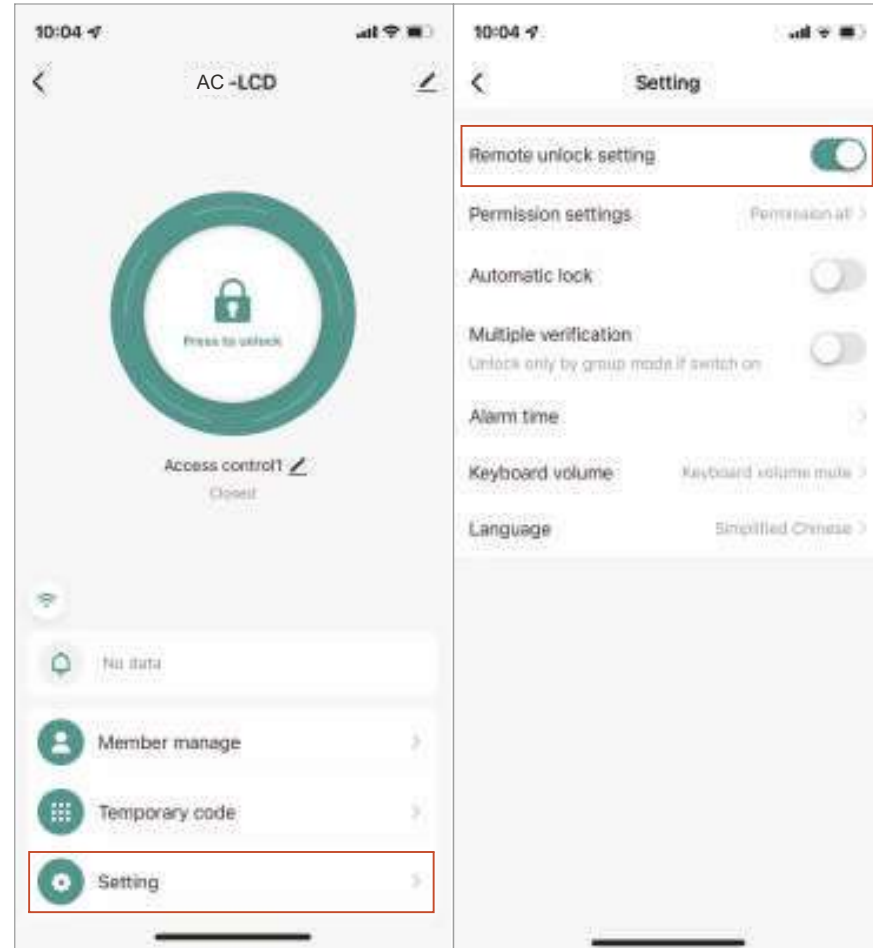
10:04

AC -LCD

Press to unlock

Access control1

Closed

No data

Member manage

Temporary code

Setting

10:04

Setting

Remote unlock setting

Permission settings Permission all

Automatic lock

Multiple verification
Unlock only by group mode if switch on

Alarm time

Keyboard volume Keyboard volume mute

Language Simplified Chinese